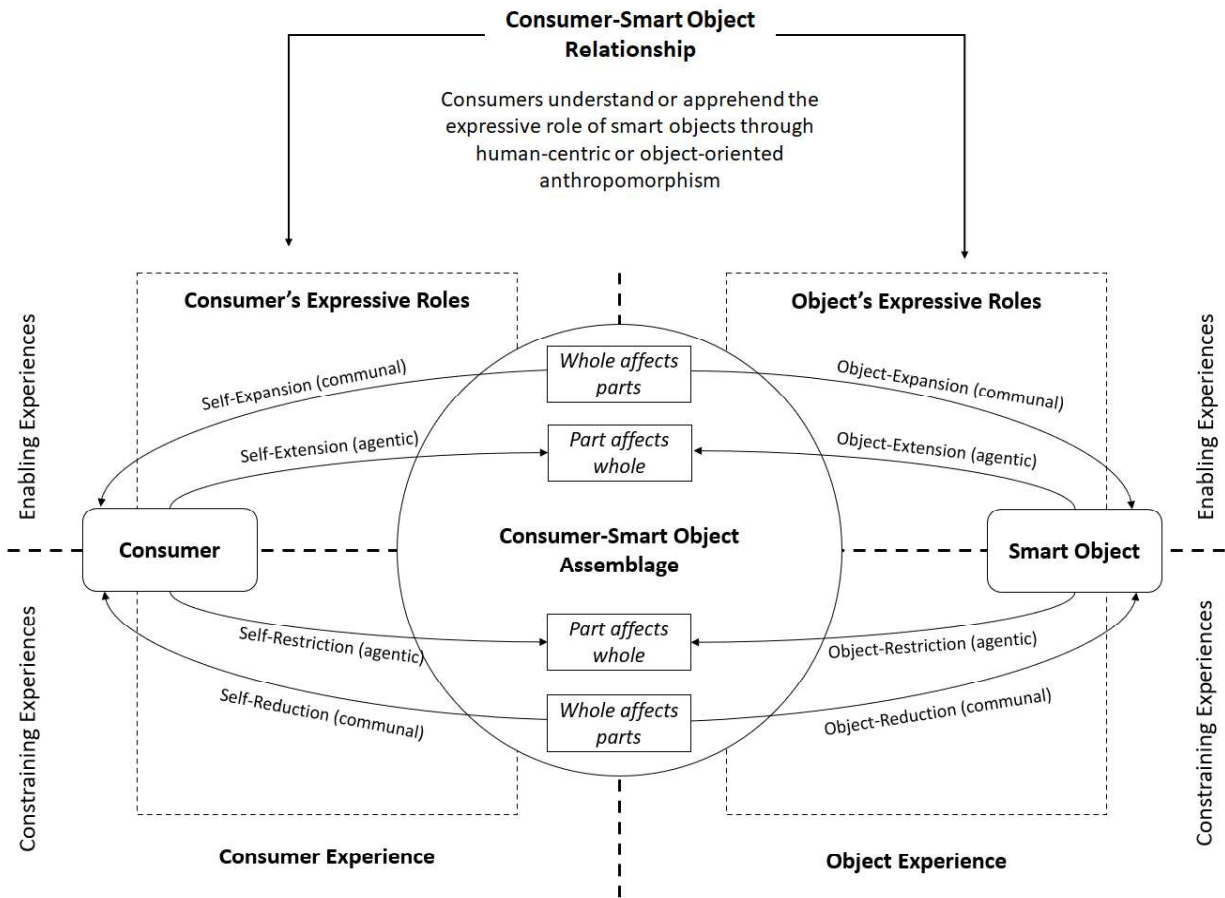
Consumer-Smart Object Relationship

Consumers understand or apprehend the expressive role of smart objects through human-centric or object-oriented anthropomorphism

Consumer's Expressive Roles

Object's Expressive Roles

Enabling Experiences

Enabling Experiences

Self-Expansion (communal)

Whole affects parts

Object-Expansion (communal)

Self-Extension (agentic)

Part affects whole

Object-Extension (agentic)

Consumer

Consumer-Smart Object Assemblage

Smart Object

Self-Restriction (agentic)

Part affects whole

Object-Restriction (agentic)

Self-Reduction (communal)

Whole affects parts

Object-Reduction (communal)

Constraining Experiences

Constraining Experiences

Consumer Experience

Object Experience